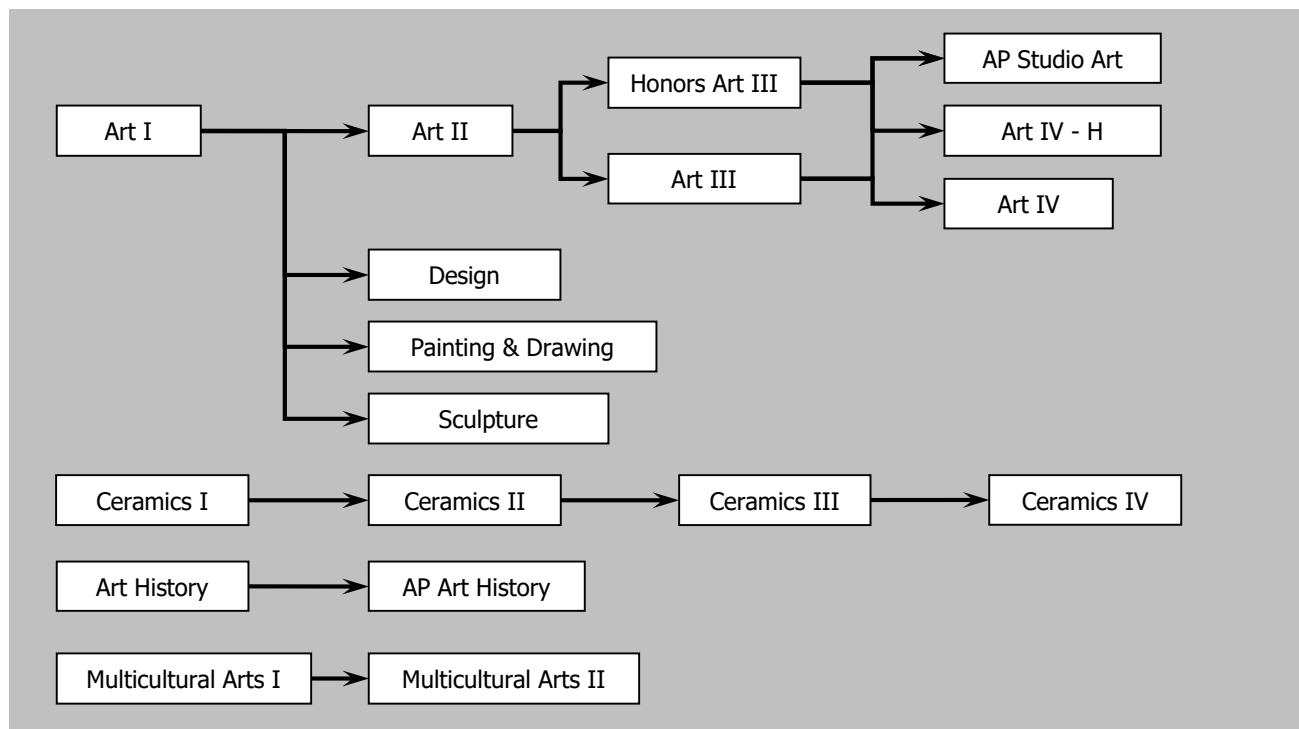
Art I

Art II

Honors Art III

Art III

AP Studio Art

Art IV - H

Art IV

Design

Painting & Drawing

Sculpture

Ceramics I

Ceramics II

Ceramics III

Ceramics IV

Art History

AP Art History

Multicultural Arts I

Multicultural Arts II